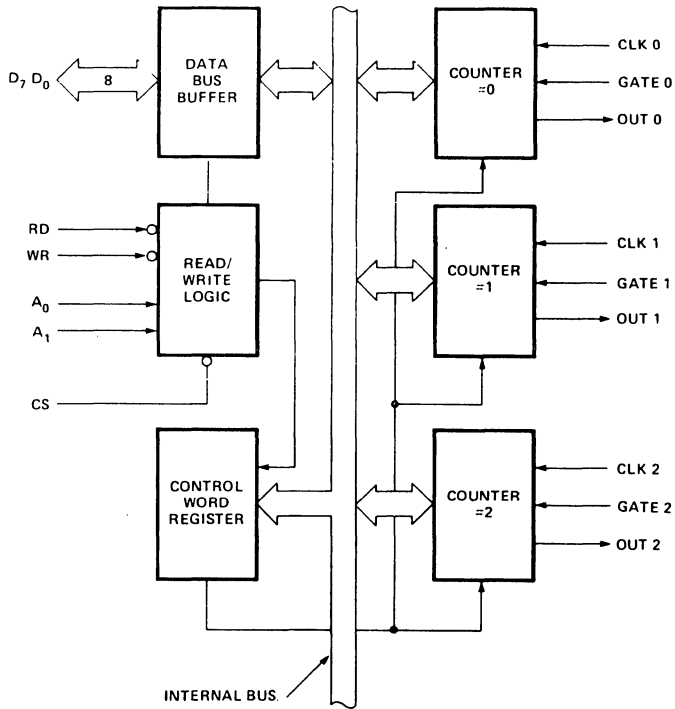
$D_7$ $D_0$

8

DATA BUS BUFFER

COUNTER =0

CLK 0

GATE 0

OUT 0

RD

WR

READ/ WRITE LOGIC

$A_0$

$A_1$

COUNTER =1

CLK 1

GATE 1

OUT 1

CS

CONTROL WORD REGISTER

COUNTER =2

CLK 2

GATE 2

OUT 2

INTERNAL BUS